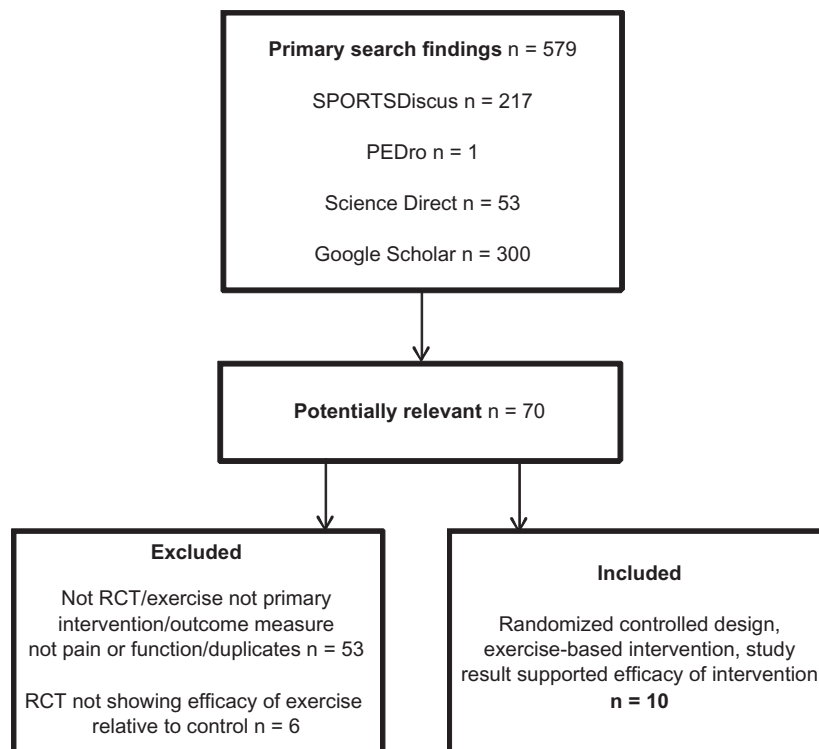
**Primary search findings** n = 579

SPORTSDiscus n = 217

PEDro n = 1

Science Direct n = 53

Google Scholar n = 300

**Potentially relevant** n = 70

**Excluded**

Not RCT/exercise not primary intervention/outcome measure not pain or function/duplicates n = 53

RCT not showing efficacy of exercise relative to control n = 6

**Included**

Randomized controlled design, exercise-based intervention, study result supported efficacy of intervention

**n = 10**